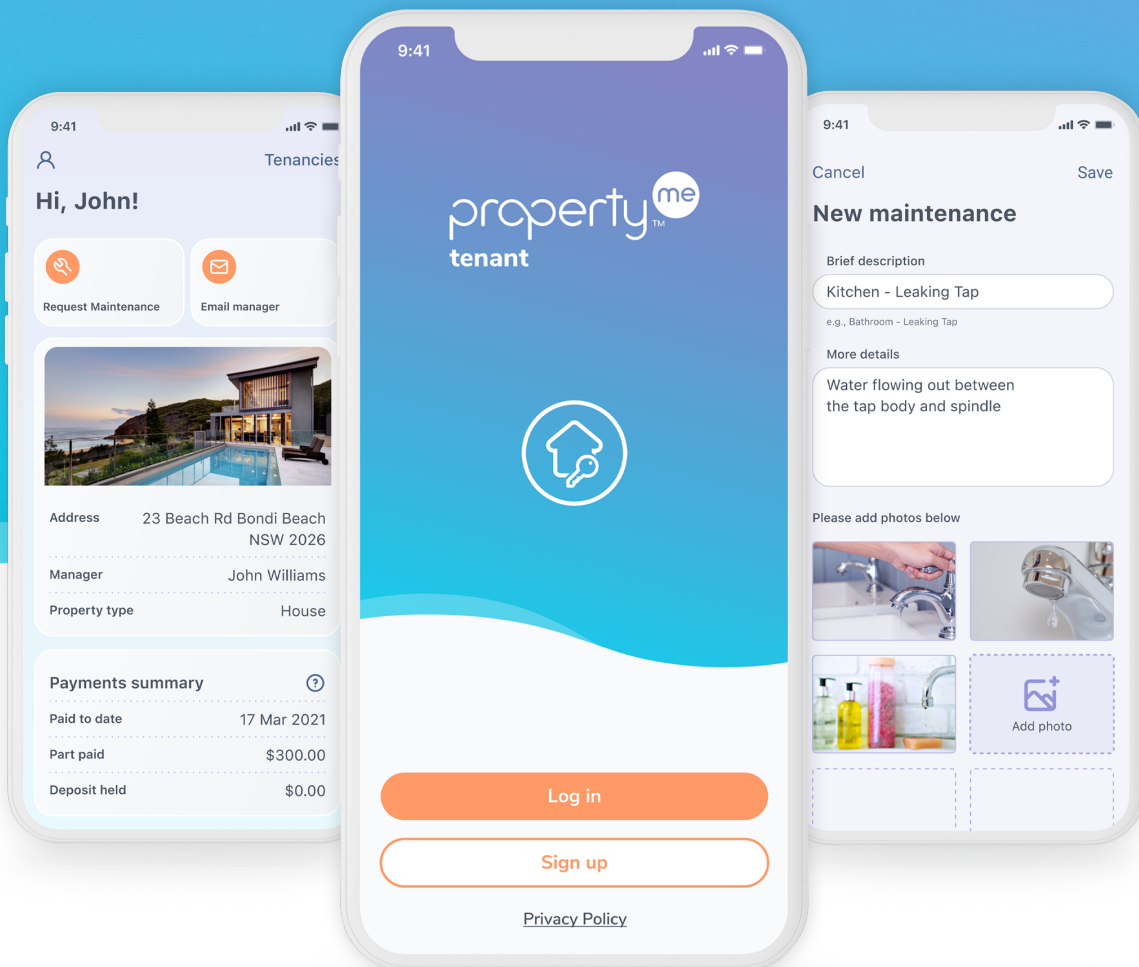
9:41

Tenancies

Hi, John!

Request Maintenance

Email manager

| Address | 23 Beach Rd Bondi Beach NSW 2026 |
|---|---|
| Manager | John Williams |
| Property type | House |

Payments summary

| Paid to date | 17 Mar 2021 |
|---|---|
| Part paid | \$300.00 |
| Deposit held | \$0.00 |

9:41

property me ™
tenant

Log in

Sign up

Privacy Policy

9:41

Cancel

Save

New maintenance

Brief description

Kitchen - Leaking Tap

e.g., Bathroom - Leaking Tap

More details

Water flowing out between the tap body and spindle

Please add photos below

Add photo